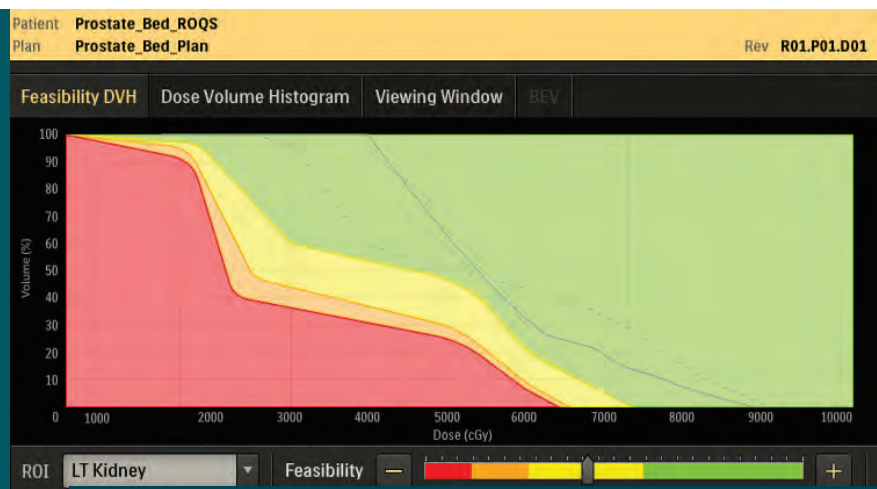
Patient Prostate_Bed_ROQS
Plan Prostate_Bed_Plan
Rev R01.P01.D01

Feasibility DVH
Dose Volume Histogram
Viewing Window
BEV

100
90
80
70
60
50
40
30
20
10
0
Volume (%)

1000
2000
3000
4000
5000
6000
7000
8000
9000
10000
Dose (cGy)

ROI
LT Kidney
Feasibility
−
+